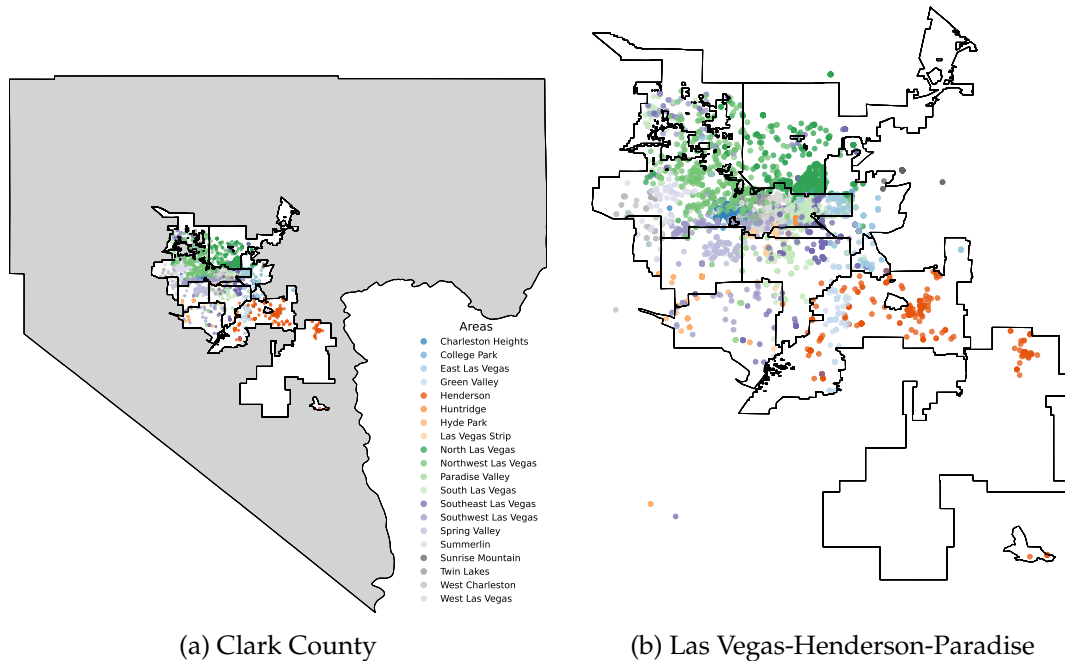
Areas
Charleston Heights
College Park
East Las Vegas
Green Valley
Henderson
Huntridge
Hyde Park
Las Vegas Strip
North Las Vegas
Northwest Las Vegas
Paradise Valley
South Las Vegas
Southeast Las Vegas
Southwest Las Vegas
Spring Valley
Summerlin
Sunrise Mountain
Twin Lakes
West Charleston
West Las Vegas

(a) Clark County

(b) Las Vegas-Henderson-Paradise